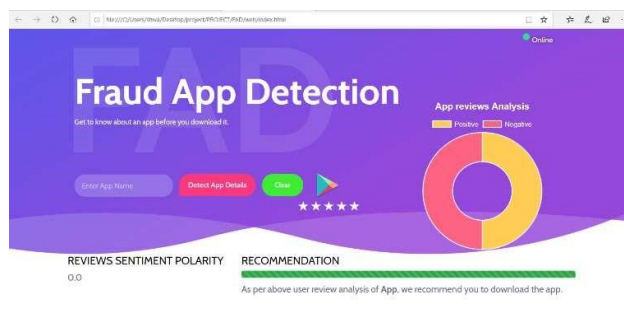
file:///C:/Users/shruti/Desktop/project/PROJECT/FAD/web/index.html

Online

FAD

Fraud App Detection

Get to know about an app before you download it.

App reviews Analysis

Positive Negative

Enter App Name

Detect App Details

Clear

★★★★★

REVIEWS SENTIMENT POLARITY

0.0

RECOMMENDATION

As per above user review analysis of App, we recommend you to download the app.